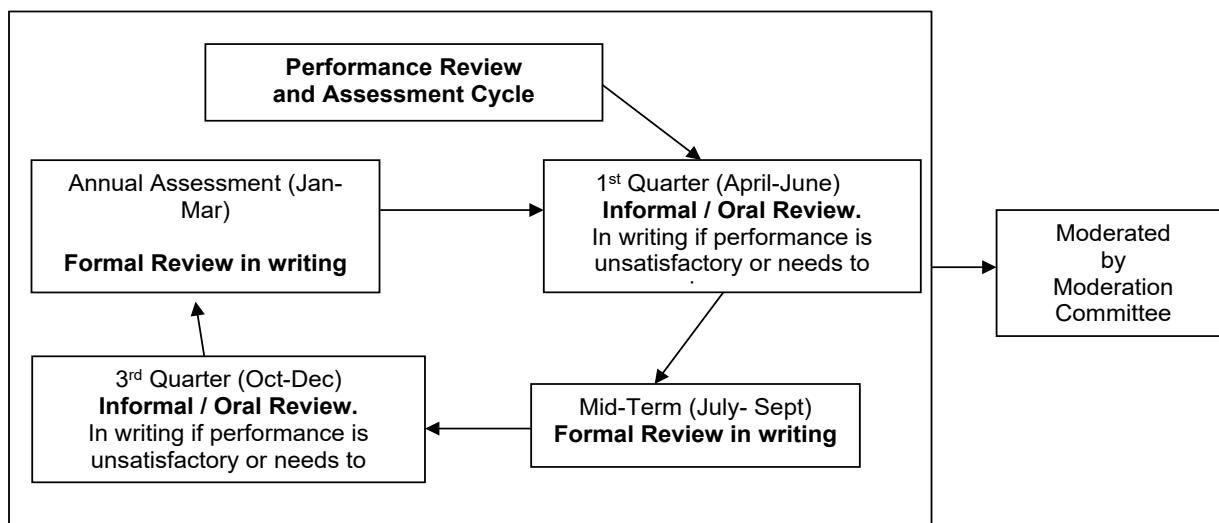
Performance Review and Assessment Cycle

Annual Assessment (Jan-Mar)

Formal Review in writing

1st Quarter (April-June)
Informal / Oral Review.
In writing if performance is unsatisfactory or needs to

Moderated by Moderation Committee

3rd Quarter (Oct-Dec)
Informal / Oral Review.
In writing if performance is unsatisfactory or needs to

Mid-Term (July- Sept)
Formal Review in writing